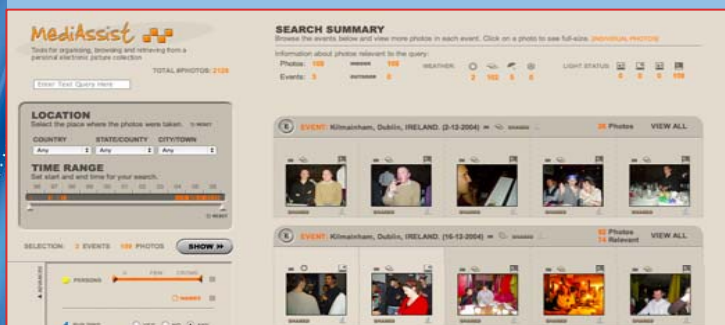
MediAssist

Tools for organising, browsing and retrieving from a personal electronic picture collection

TOTAL #PHOTOS: 2120

Enter Text Query Here

LOCATION
Select the place where the photos were taken.

COUNTRY
Any

STATE/COUNTY
Any

CITY/TOWN
Any

TIME RANGE
Set start and end time for your search.

SELECTION: 2 EVENTS 108 PHOTOS

SHOW

PERSONS

FEW

CROWD

SEARCH SUMMARY
Browse the events below and view more photos in each event. Click on a photo to see full-size. [INDIVIDUAL PHOTOS]

Information about photos relevant to the query:

Photos: 108 INDOOR: 105

Events: 2 OUTDOOR: 3

WEATHER:

LIGHT STATUS:

EVENT: Kilmainham, Dublin, IRELAND. (2-12-2004)

26 Photos

VIEW ALL

EVENT: Kilmainham, Dublin, IRELAND. (16-12-2004)

82 Photos
14 Relevant

VIEW ALL